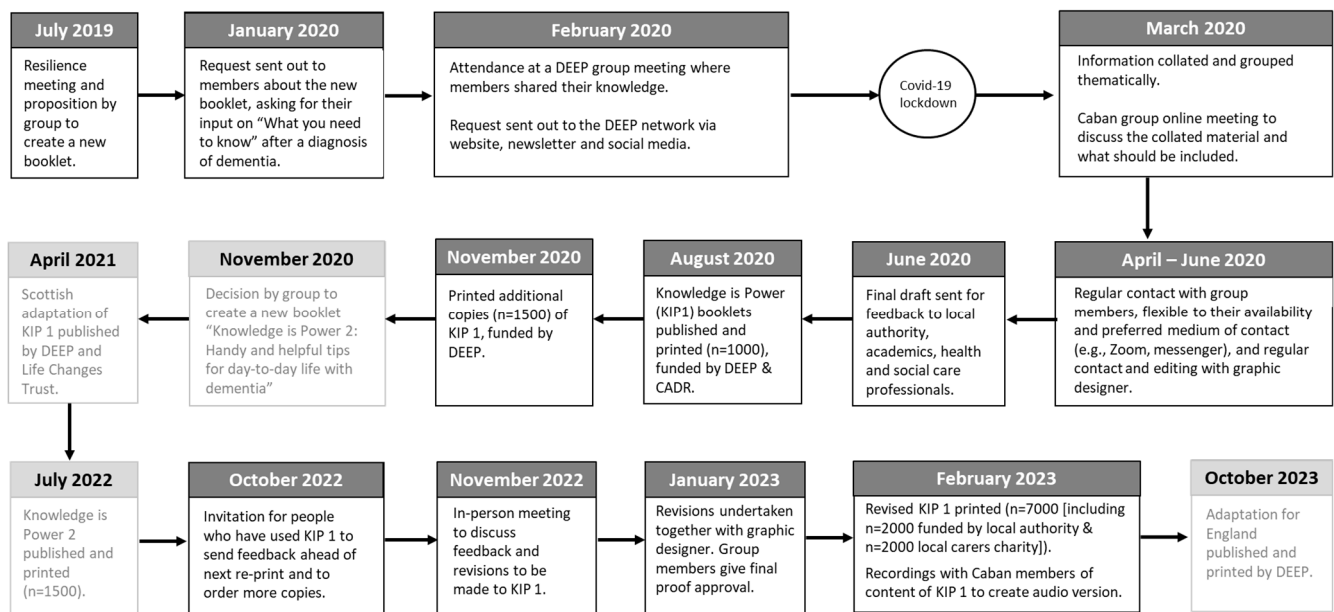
July 2019

Resilience meeting and proposition by group to create a new booklet.

January 2020

Request sent out to members about the new booklet, asking for their input on "What you need to know" after a diagnosis of dementia.

February 2020

Attendance at a DEEP group meeting where members shared their knowledge.

Request sent out to the DEEP network via website, newsletter and social media.

Covid-19 lockdown

March 2020

Information collated and grouped thematically.

Caban group online meeting to discuss the collated material and what should be included.

April – June 2020

Regular contact with group members, flexible to their availability and preferred medium of contact (e.g., Zoom, messenger), and regular contact and editing with graphic designer.

June 2020

Final draft sent for feedback to local authority, academics, health and social care professionals.

August 2020

Knowledge is Power (KIP1) booklets published and printed (n=1000), funded by DEEP & CADR.

November 2020

Printed additional copies (n=1500) of KIP 1, funded by DEEP.

November 2020

Decision by group to create a new booklet "Knowledge is Power 2: Handy and helpful tips for day-to-day life with dementia"

April 2021

Scottish adaptation of KIP 1 published by DEEP and Life Changes Trust.

July 2022

Knowledge is Power 2 published and printed (n=1500).

October 2022

Invitation for people who have used KIP 1 to send feedback ahead of next re-print and to order more copies.

November 2022

In-person meeting to discuss feedback and revisions to be made to KIP 1.

January 2023

Revisions undertaken together with graphic designer. Group members give final proof approval.

February 2023

Revised KIP 1 printed (n=7000 [including n=2000 funded by local authority & n=2000 local carers charity]).

Recordings with Caban members of content of KIP 1 to create audio version.

October 2023

Adaptation for England published and printed by DEEP.